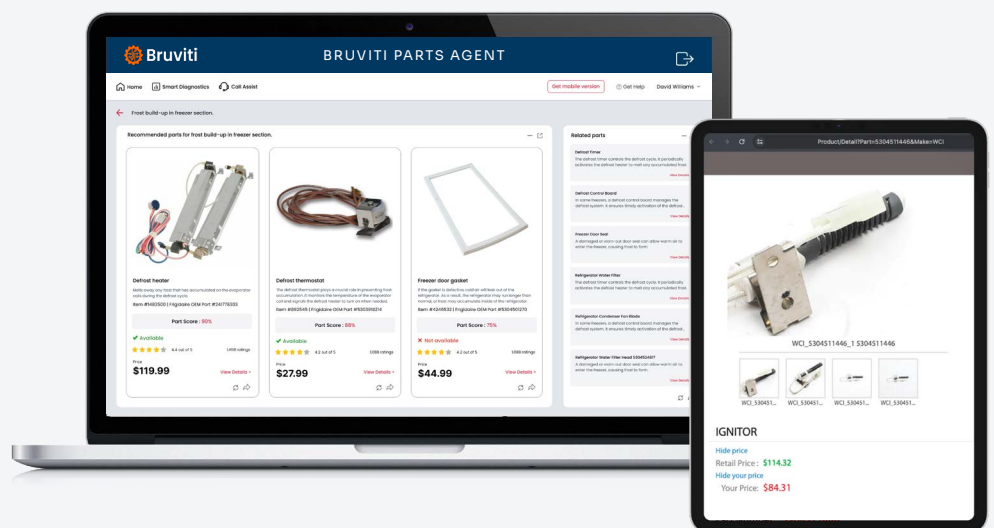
Bruviti

BRUVITI PARTS AGENT

Home Smart Diagnostics Call Assist

Get mobile version Get Help David Williams

Frost build-up in freezer section.

Recommended parts for frost build-up in freezer section.

Defrost heater
Melts away any frost that has accumulated on the evaporator coils during the defrost cycle.
Item #1493500 | Frigidaire OEM Part #241778333

Part Score : 90%

Available
4.4 out of 5 1,456 ratings
Price
$119.99
View Details >

Defrost thermostat
The defrost thermostat plays a crucial role in preventing frost accumulation. It monitors the temperature of the evaporator coil and signals the defrost heater to turn on when needed.
Item #883545 | Frigidaire OEM Part #5303918214

Part Score : 88%

Available
4.2 out of 5 3,198 ratings
Price
$27.99
View Details >

Freezer door gasket
If the gasket is defective, outside air will leak out of the refrigerator. As a result, the refrigerator may run longer than normal, or frost may accumulate inside of the refrigerator.
Item #12468832 | Frigidaire OEM Part #5304502370

Part Score : 75%

Not available
4.2 out of 5 3,198 ratings
Price
$44.99
View Details >

Related parts

Defrost Timer
The defrost timer controls the defrost cycle. It periodically activates the defrost heater to melt any accumulated frost.
View Details

Defrost Control Board
In some freezers, a defrost control board manages the defrost system. It ensures timely activation of the defrost...
View Details

Freezer Door Seal
A damaged or worn-out door seal can allow warm air to enter the freezer, causing frost to form.
View Details

Refrigerator Water Filter
The defrost timer controls the defrost cycle. It periodically activates the defrost heater to melt any accumulated frost.
View Details

Refrigerator Condenser Fan Blade
In some freezers, a defrost control board manages the defrost system. It ensures timely activation of the defrost...
View Details

Refrigerator Water Filter Head 5304524917
A damaged or worn-out door seal can allow warm air to enter the freezer, causing frost to form.
View Details

Product/Detail?Part=5304511446&Make=WCI

WCI_5304511446_1 5304511446

WCI_530451... WCI_530451... WCI_530451... WCI_530451...

IGNITOR

Hide price
Retail Price : $114.32
Hide your price
Your Price: $84.31